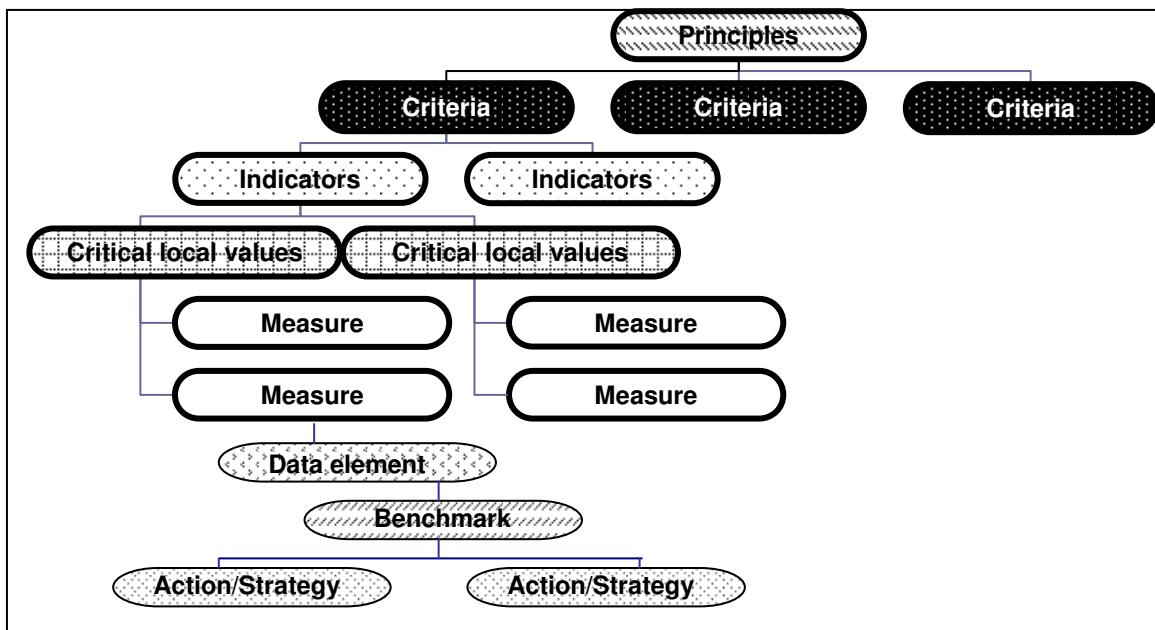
Principles

Criteria

Criteria

Criteria

Indicators

Indicators

Critical local values

Critical local values

Measure

Measure

Measure

Measure

Data element

Benchmark

Action/Strategy

Action/Strategy